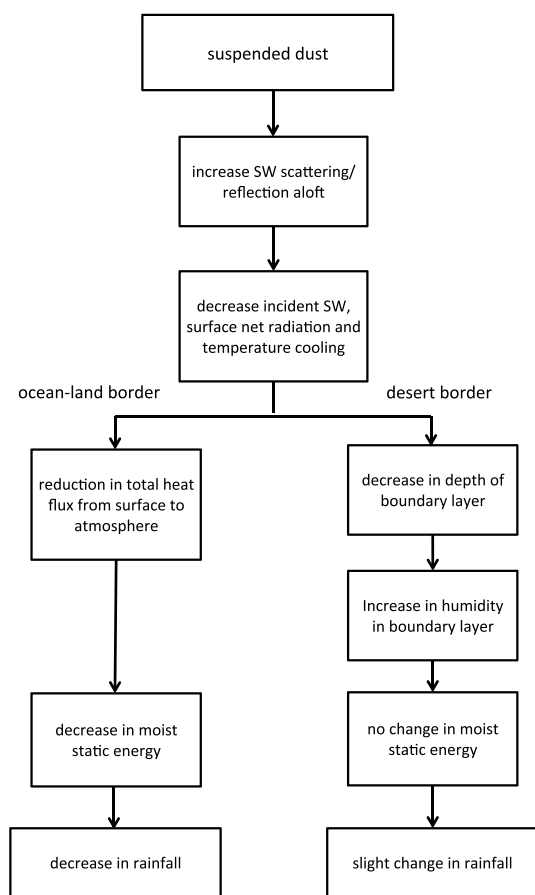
suspended dust

increase SW scattering/ reflection aloft

decrease incident SW, surface net radiation and temperature cooling

ocean-land border

desert border

reduction in total heat flux from surface to atmosphere

decrease in moist static energy

decrease in rainfall

decrease in depth of boundary layer

Increase in humidity in boundary layer

no change in moist static energy

slight change in rainfall